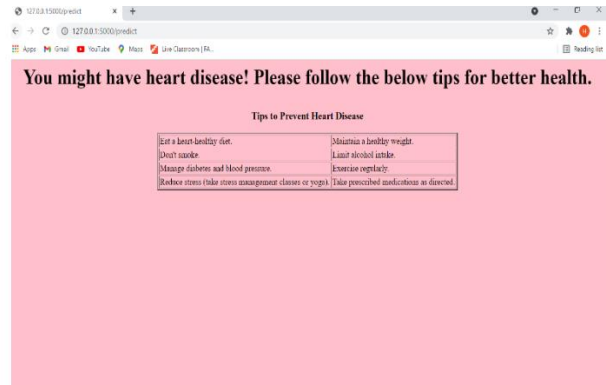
127.0.0.1:5000/predict ×  +

127.0.0.1:5000/predict

Apps  Gmail  YouTube  Maps  Live Classroom | PA...

Reading list

You might have heart disease! Please follow the below tips for better health.

Tips to Prevent Heart Disease

| | |
|---|---|
| Eat a heart-healthy diet. | Maintain a healthy weight. |
| Don't smoke. | Limit alcohol intake. |
| Manage diabetes and blood pressure. | Exercise regularly. |
| Reduce stress (take stress management classes or yoga). | Take prescribed medications as directed. |